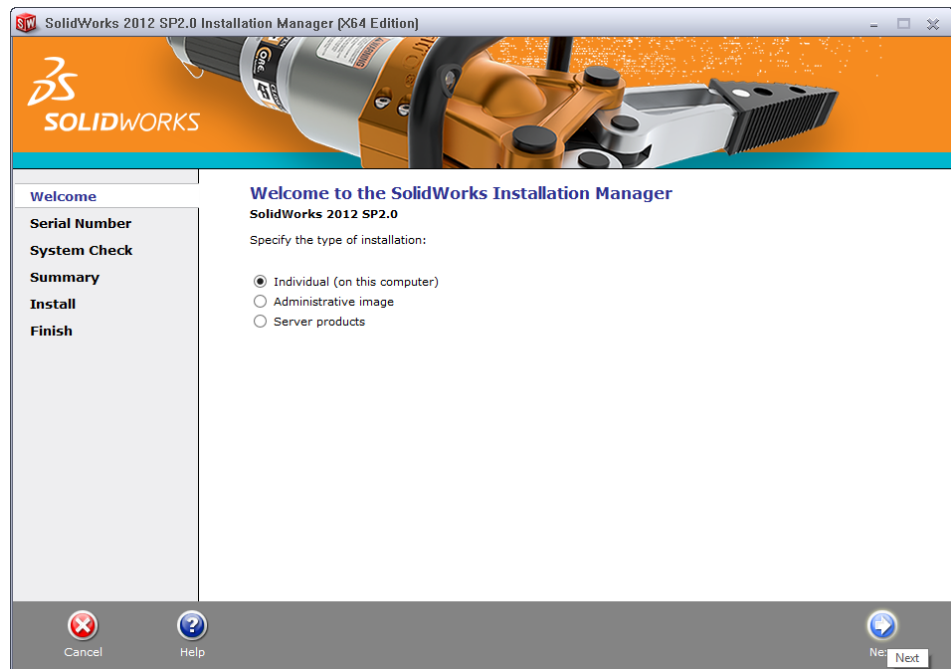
SolidWorks 2012 SP2.0 Installation Manager (X64 Edition)

SOLIDWORKS

Welcome
Serial Number
System Check
Summary
Install
Finish

Welcome to the SolidWorks Installation Manager
SolidWorks 2012 SP2.0

Specify the type of installation:

Individual (on this computer)
Administrative image
Server products

Cancel
Help
Ne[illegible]
Next